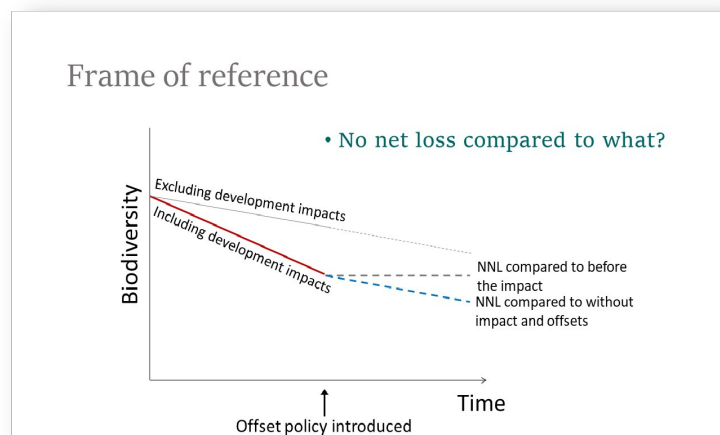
Frame of reference

• No net loss compared to what?

Biodiversity

Excluding development impacts

Including development impacts

NNL compared to before the impact

NNL compared to without impact and offsets

Time

Offset policy introduced